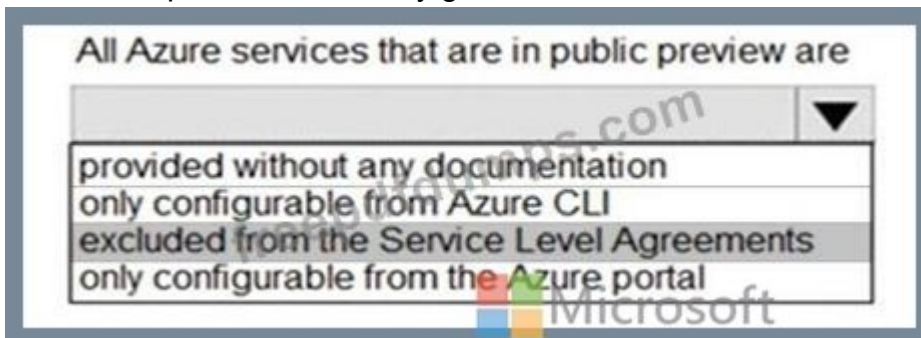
All Azure services that are in public preview are

provided without any documentation
only configurable from Azure CLI
excluded from the Service Level Agreements
only configurable from the Azure portal

Microsoft